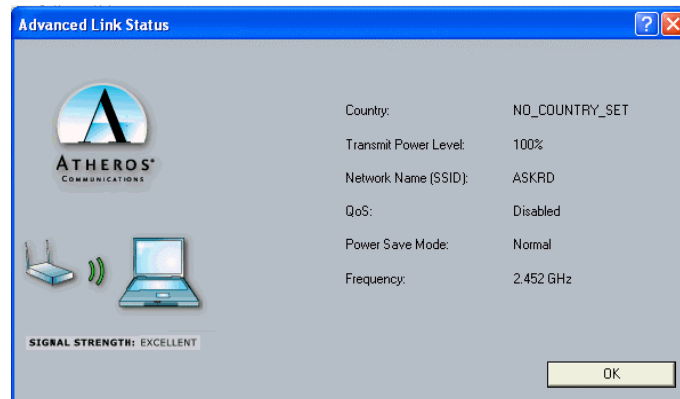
Advanced Link Status

ATHEROS
COMMUNICATIONS

Country: NO_COUNTRY_SET

Transmit Power Level: 100%

Network Name (SSID): ASKRD

QoS: Disabled

Power Save Mode: Normal

Frequency: 2.452 GHz

SIGNAL STRENGTH: EXCELLENT

OK